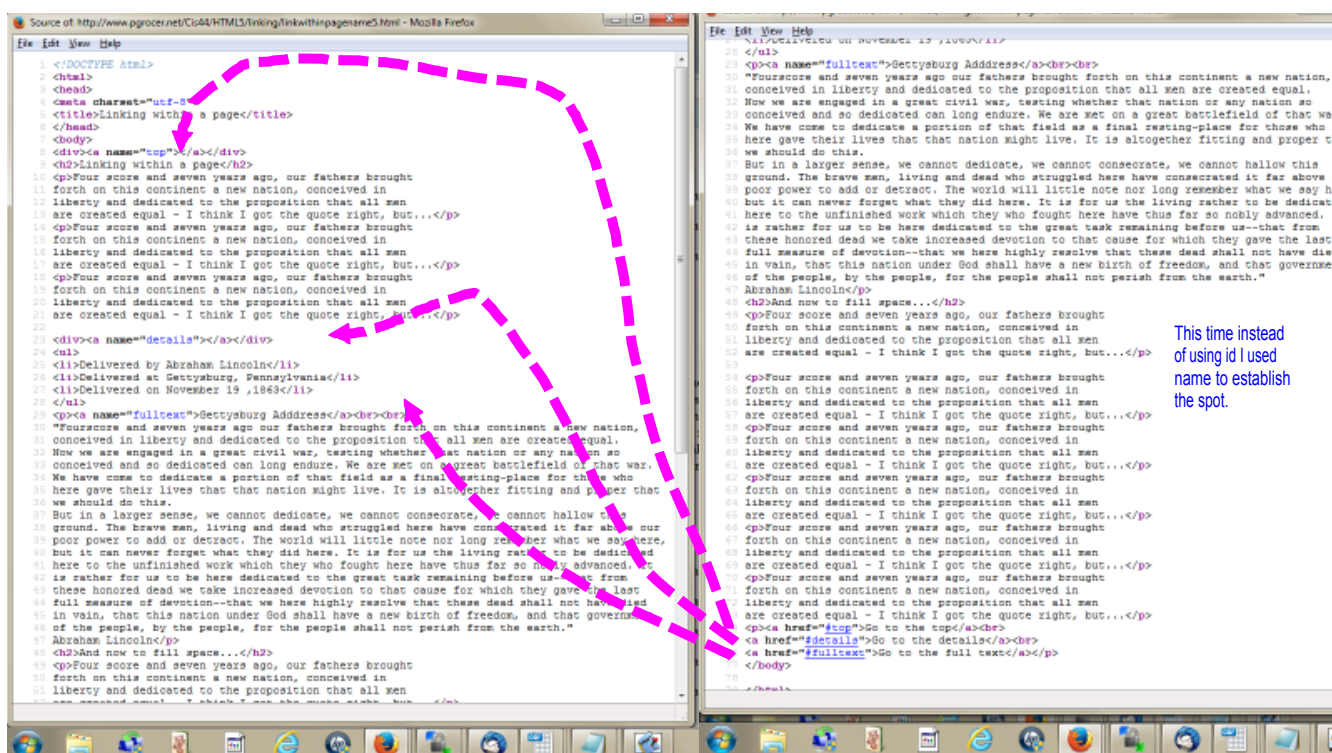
Source of: http://www.pgrocer.net/Cis44/HTML5/linking/linkwithinpagename5.html - Mozilla Firefox

File Edit View Help

1 <!DOCTYPE html>
2 <html>
3 <head>
4 <meta charset="utf-8">
5 <title>Linking within a page</title>
6 </head>
7 <body>
8 <div><a name="top"></a></div>
9 <h2>Linking within a page</h2>
10 <p>Four score and seven years ago, our fathers brought
11 forth on this continent a new nation, conceived in
12 liberty and dedicated to the proposition that all men
13 are created equal - I think I got the quote right, but...</p>
14 <p>Four score and seven years ago, our fathers brought
15 forth on this continent a new nation, conceived in
16 liberty and dedicated to the proposition that all men
17 are created equal - I think I got the quote right, but...</p>
18 <p>Four score and seven years ago, our fathers brought
19 forth on this continent a new nation, conceived in
20 liberty and dedicated to the proposition that all men
21 are created equal - I think I got the quote right, but...</p>
22
23 <div><a name="details"></a></div>
24 <ul>
25 <li>Delivered by Abraham Lincoln</li>
26 <li>Delivered at Gettysburg, Pennsylvania</li>
27 <li>Delivered on November 19 ,1863</li>
28 </ul>
29 <p><a name="fulltext">Gettysburg Adddress</a><br><br>
30 "Fourscore and seven years ago our fathers brought forth on this continent a new nation,
31 conceived in liberty and dedicated to the proposition that all men are created equal.
32 Now we are engaged in a great civil war, testing whether that nation or any nation so
33 conceived and so dedicated can long endure. We are met on a great battlefield of that war.
34 We have come to dedicate a portion of that field as a final resting-place for those who
35 here gave their lives that that nation might live. It is altogether fitting and proper that
36 we should do this.
37 But in a larger sense, we cannot dedicate, we cannot consecrate, we cannot hallow this
38 ground. The brave men, living and dead who struggled here have consecrated it far above our
39 poor power to add or detract. The world will little note nor long remember what we say here,
40 but it can never forget what they did here. It is for us the living rather to be dedicated
41 here to the unfinished work which they who fought here have thus far so nobly advanced. It
42 is rather for us to be here dedicated to the great task remaining before us--that from
43 these honored dead we take increased devotion to that cause for which they gave the last
44 full measure of devotion--that we here highly resolve that these dead shall not have died
45 in vain, that this nation under God shall have a new birth of freedom, and that government
46 of the people, by the people, for the people shall not perish from the earth."
47 Abraham Lincoln</p>
48 <h2>And now to fill space...</h2>
49 <p>Four score and seven years ago, our fathers brought
50 forth on this continent a new nation, conceived in
51 liberty and dedicated to the proposition that all men
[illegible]

File Edit View Help
27 <li>Delivered on November 19 ,1863</li>
28 </ul>
29 <p><a name="fulltext">Gettysburg Adddress</a><br><br>
30 "Fourscore and seven years ago our fathers brought forth on this continent a new nation,
31 conceived in liberty and dedicated to the proposition that all men are created equal.
32 Now we are engaged in a great civil war, testing whether that nation or any nation so
33 conceived and so dedicated can long endure. We are met on a great battlefield of that wa
34 We have come to dedicate a portion of that field as a final resting-place for those who
35 here gave their lives that that nation might live. It is altogether fitting and proper t
36 we should do this.
37 But in a larger sense, we cannot dedicate, we cannot consecrate, we cannot hallow this
38 ground. The brave men, living and dead who struggled here have consecrated it far above
39 poor power to add or detract. The world will little note nor long remember what we say h
40 but it can never forget what they did here. It is for us the living rather to be dedicat
41 here to the unfinished work which they who fought here have thus far so nobly advanced.
42 is rather for us to be here dedicated to the great task remaining before us--that from
43 these honored dead we take increased devotion to that cause for which they gave the last
44 full measure of devotion--that we here highly resolve that these dead shall not have die
45 in vain, that this nation under God shall have a new birth of freedom, and that governme
46 of the people, by the people, for the people shall not perish from the earth."
47 Abraham Lincoln</p>
48 <h2>And now to fill space...</h2>
49 <p>Four score and seven years ago, our fathers brought
50 forth on this continent a new nation, conceived in
51 liberty and dedicated to the proposition that all men
52 are created equal - I think I got the quote right, but...</p>
53
54 <p>Four score and seven years ago, our fathers brought
55 forth on this continent a new nation, conceived in
56 liberty and dedicated to the proposition that all men
57 are created equal - I think I got the quote right, but...</p>
58 <p>Four score and seven years ago, our fathers brought
59 forth on this continent a new nation, conceived in
60 liberty and dedicated to the proposition that all men
61 are created equal - I think I got the quote right, but...</p>
62 <p>Four score and seven years ago, our fathers brought
63 forth on this continent a new nation, conceived in
64 liberty and dedicated to the proposition that all men
65 are created equal - I think I got the quote right, but...</p>
66 <p>Four score and seven years ago, our fathers brought
67 forth on this continent a new nation, conceived in
68 liberty and dedicated to the proposition that all men
69 are created equal - I think I got the quote right, but...</p>
70 <p>Four score and seven years ago, our fathers brought
71 forth on this continent a new nation, conceived in
72 liberty and dedicated to the proposition that all men
73 are created equal - I think I got the quote right, but...</p>
74 <p><a href="#top">Go to the top</a><br>
75 <a href="#details">Go to the details</a><br>
76 <a href="#fulltext">Go to the full text</a></p>
77 </body>
78
79 </html>

This time instead of using id I used name to establish the spot.